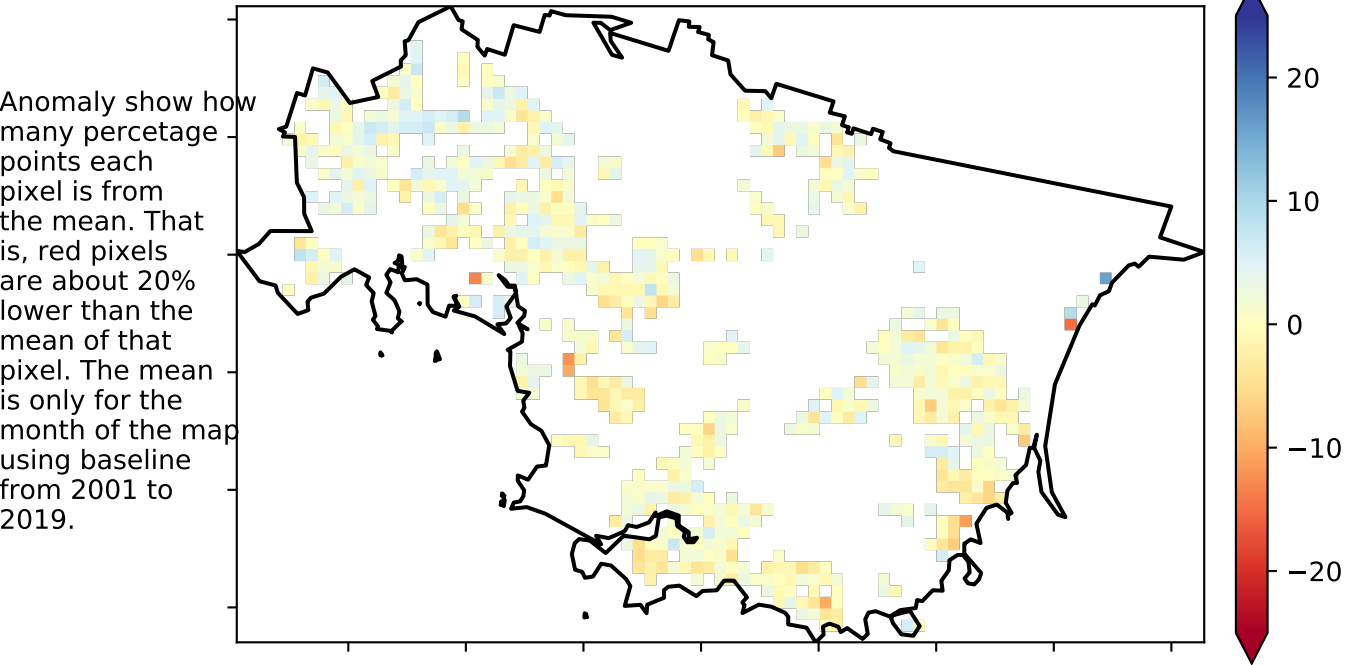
Anomaly show how many percetage points each pixel is from the mean. That is, red pixels are about 20% lower than the mean of that pixel. The mean is only for the month of the map using baseline from 2001 to 2019.

20
10
0
−10
−20